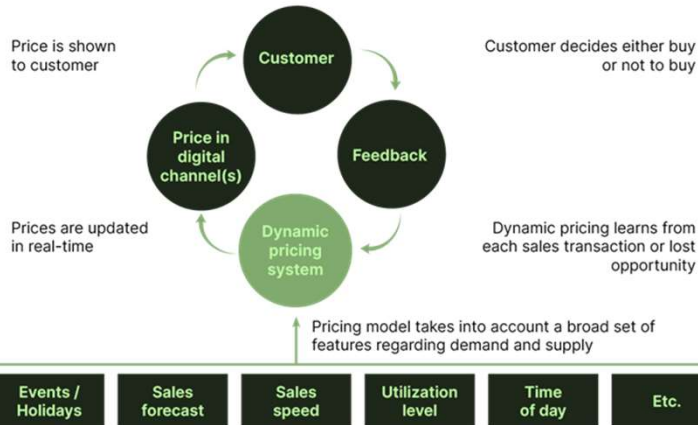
Price is shown to customer

Customer

Customer decides either buy or not to buy

Price in digital channel(s)

Feedback

Prices are updated in real-time

Dynamic pricing system

Dynamic pricing learns from each sales transaction or lost opportunity

Pricing model takes into account a broad set of features regarding demand and supply

Events / Holidays

Sales forecast

Sales speed

Utilization level

Time of day

Etc.